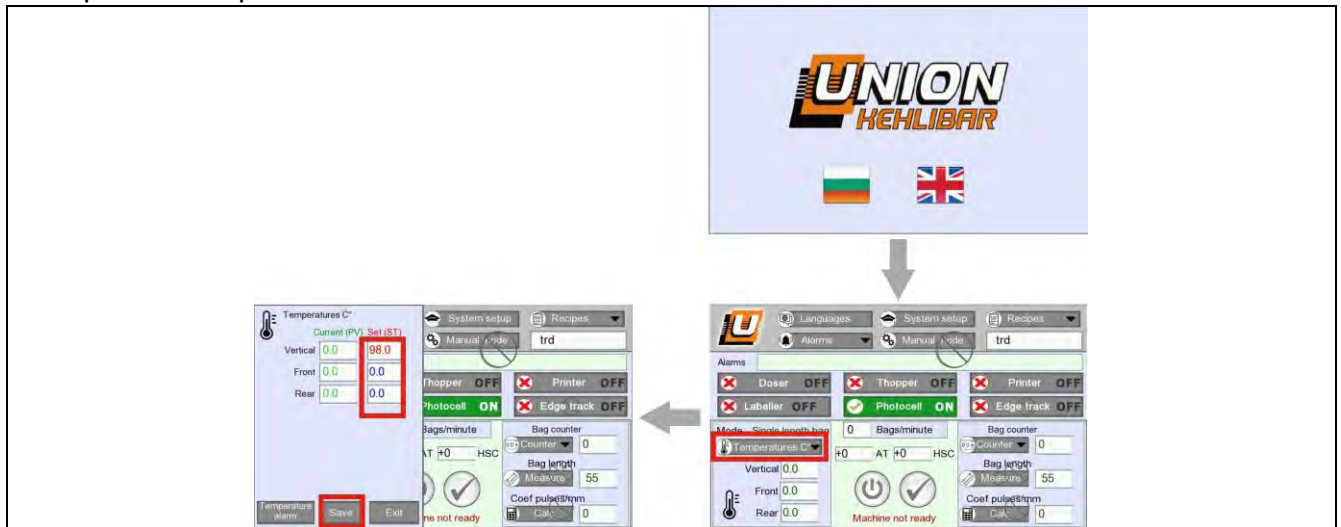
UNION KEHLIBAR

Temperatures C°
Current (PV) Set (ST)
Vertical 0.0 98.0
Front 0.0 0.0
Rear 0.0 0.0
Temperature alarm Save Exit

System setup Recipes
Manual mode trd
Thopper OFF Printer OFF
Photocell ON Edge track OFF
Bags/minute Bag counter
Counter 0
AT +0 HSC
Bag length
Measure 55
Coef pulses/mm
Calc 0
Machine not ready

Languages System setup Recipes
Alarms Manual mode trd
Alarms
Doser OFF Thopper OFF Printer OFF
Labeller OFF Photocell ON Edge track OFF
Mode Single length bag 0 Bags/minute Bag counter
Temperatures C° Counter 0
+0 AT +0 HSC
Vertical 0.0 Bag length
Front 0.0 Measure 55
Rear 0.0 Coef pulses/mm
Calc 0
Machine not ready